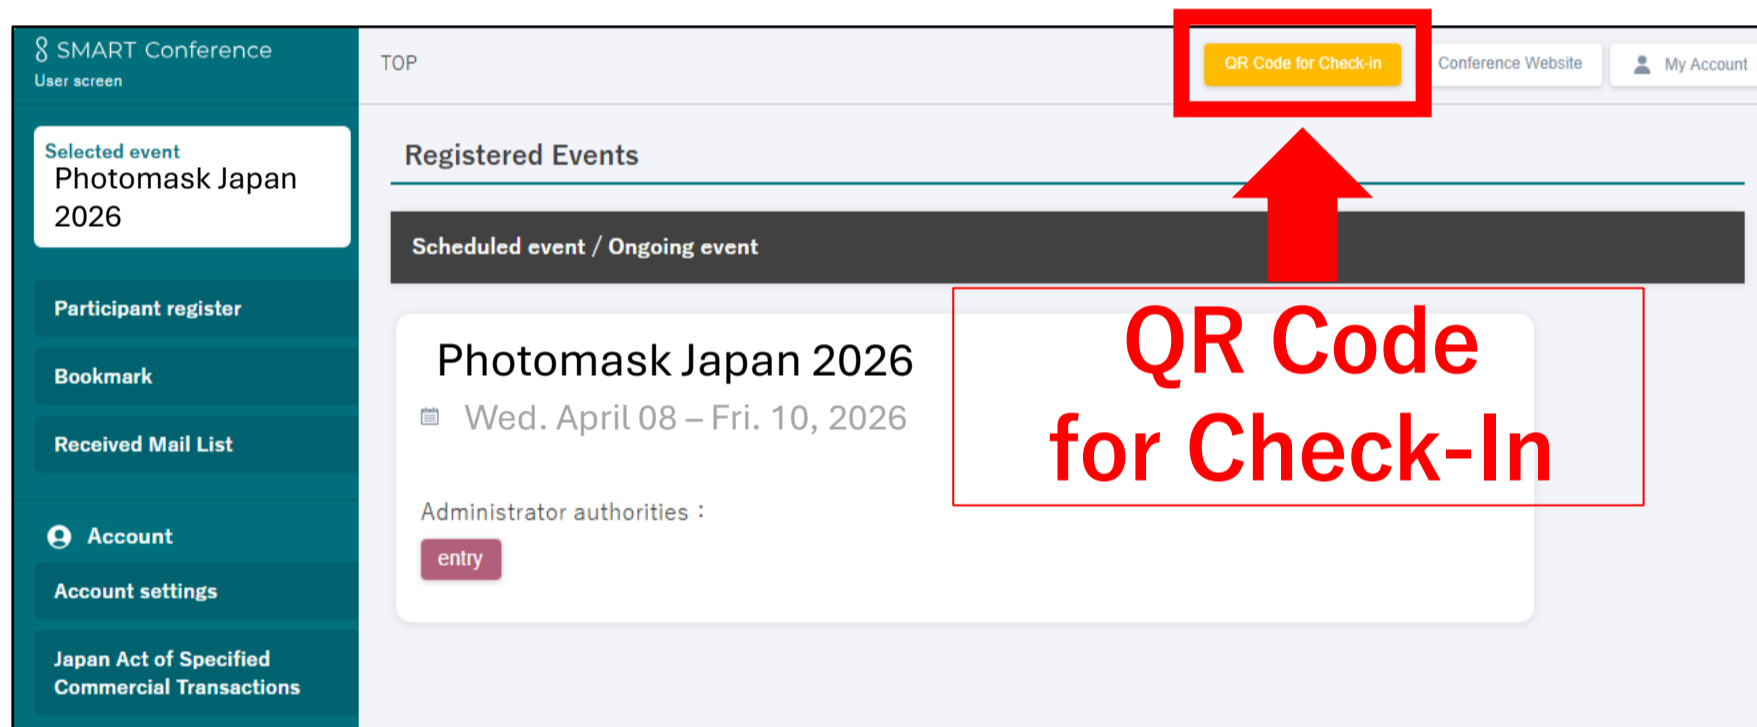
SMART Conference
User screen

Selected event
Photomask Japan 2026

Participant register

Bookmark

Received Mail List

Account

Account settings

Japan Act of Specified Commercial Transactions

TOP

QR Code for Check-in

Conference Website

My Account

Registered Events

Scheduled event / Ongoing event

Photomask Japan 2026

Wed. April 08 – Fri. 10, 2026

Administrator authorities :

entry

QR Code for Check-In